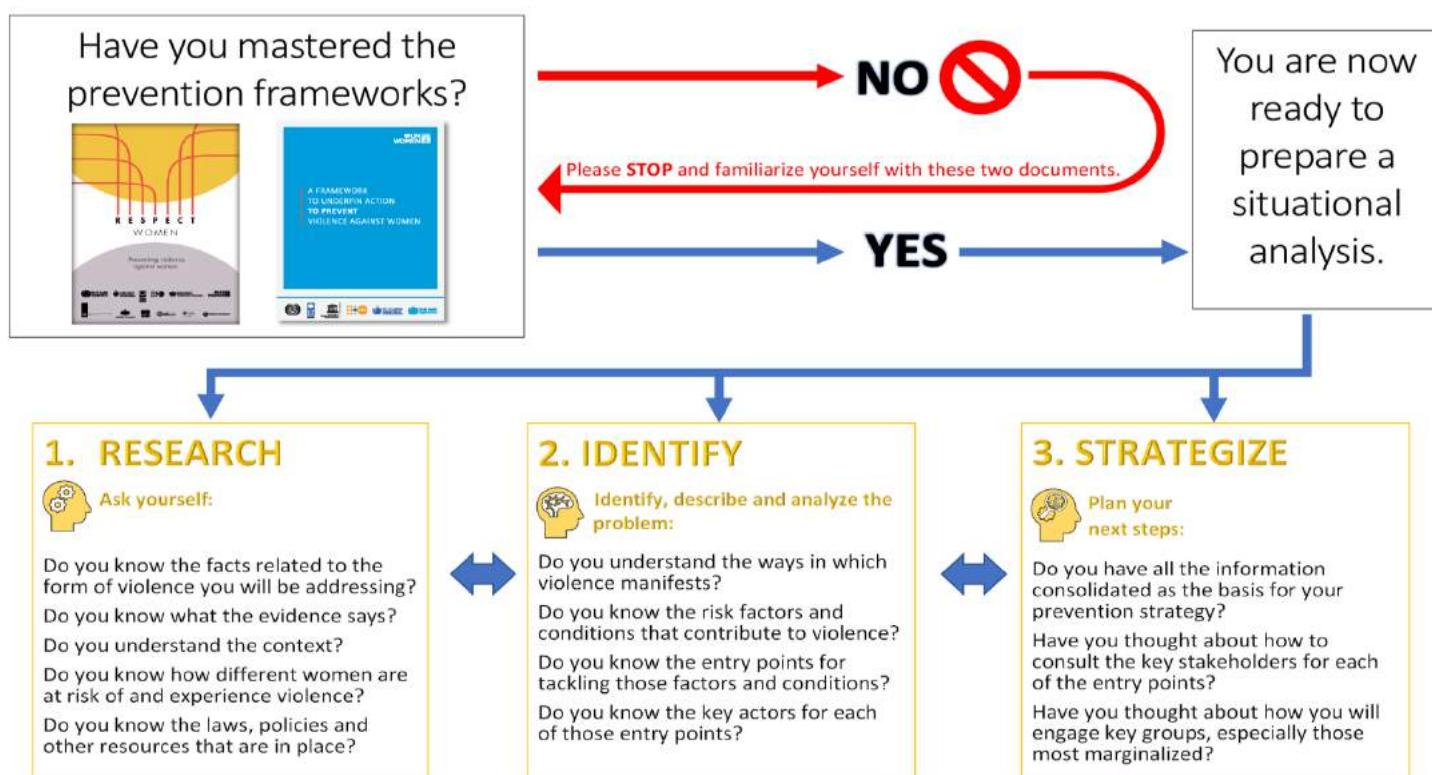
Have you mastered the prevention frameworks?

RESPECT
WOMEN
Preventing violence against women

UN WOMEN
A FRAMEWORK TO UNDERPIN ACTION TO PREVENT VIOLENCE AGAINST WOMEN

NO

Please STOP and familiarize yourself with these two documents.

YES

You are now ready to prepare a situational analysis.

1. RESEARCH

Ask yourself:

Do you know the facts related to the form of violence you will be addressing?

Do you know what the evidence says?

Do you understand the context?

Do you know how different women are at risk of and experience violence?

Do you know the laws, policies and other resources that are in place?

2. IDENTIFY

Identify, describe and analyze the problem:

Do you understand the ways in which violence manifests?

Do you know the risk factors and conditions that contribute to violence?

Do you know the entry points for tackling those factors and conditions?

Do you know the key actors for each of those entry points?

3. STRATEGIZE

Plan your next steps:

Do you have all the information consolidated as the basis for your prevention strategy?

Have you thought about how to consult the key stakeholders for each of the entry points?

Have you thought about how you will engage key groups, especially those most marginalized?